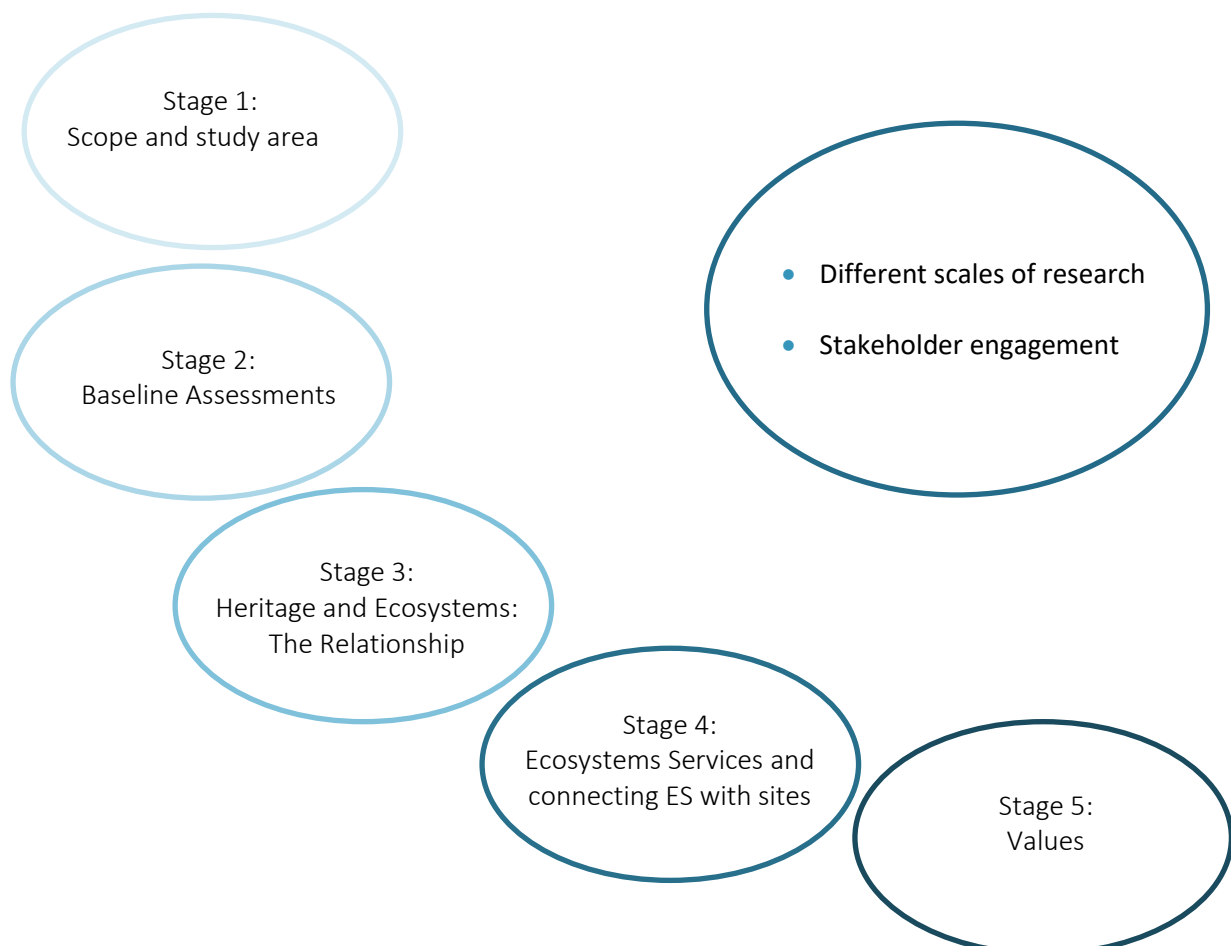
Stage 1:
Scope and study area

- Different scales of research
- Stakeholder engagement

Stage 2:
Baseline Assessments

Stage 3:
Heritage and Ecosystems:
The Relationship

Stage 4:
Ecosystems Services and connecting ES with sites

Stage 5:
Values